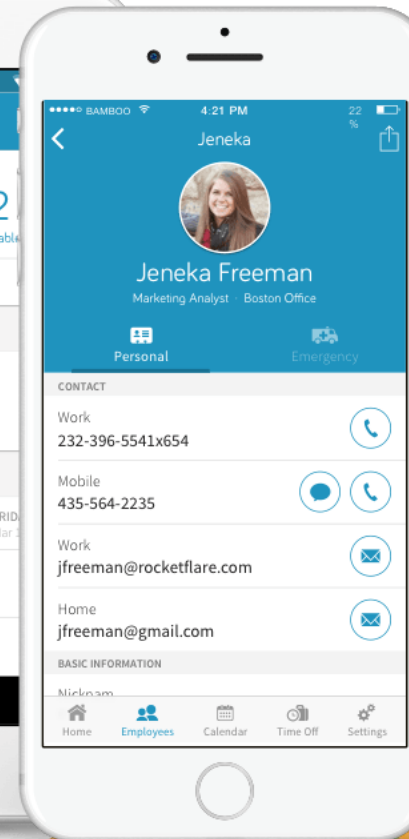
••••○ BAMBOO 4:21 PM 22 %

Jeneka

Jeneka Freeman

Marketing Analyst · Boston Office

Personal

Emergency

CONTACT

Work
232-396-5541x654

Mobile
435-564-2235

Work
jfreeman@rocketflare.com

Home
jfreeman@gmail.com

BASIC INFORMATION

Nicknam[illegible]

Home Employees Calendar Time Off Settings